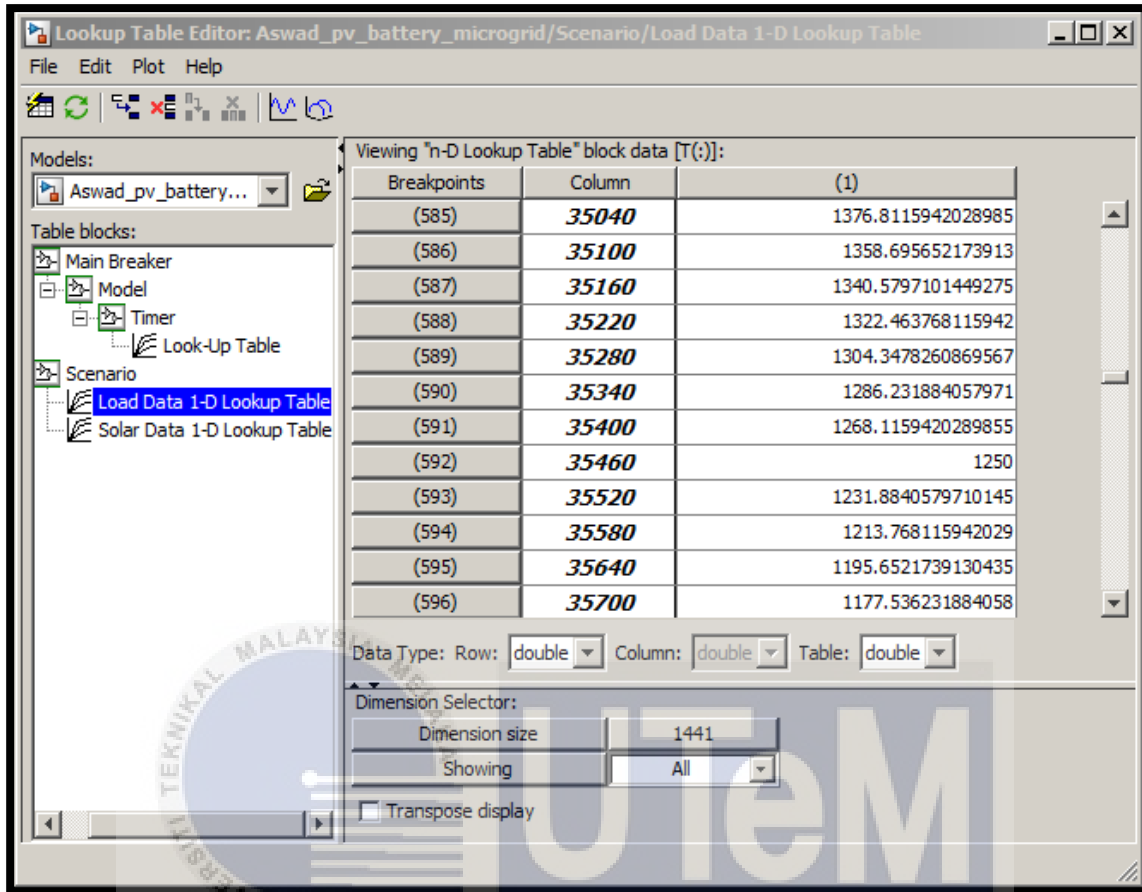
Lookup Table Editor: Aswad_pv_battery_microgrid/Scenario/Load Data 1-D Lookup Table

File Edit Plot Help

Models:
Aswad_pv_battery...

Table blocks:
Main Breaker
Model
Timer
Look-Up Table
Scenario
Load Data 1-D Lookup Table
Solar Data 1-D Lookup Table

Viewing "n-D Lookup Table" block data [T(:)]:

| Breakpoints | Column | (1) |
|---|---|---|
| (585) | 35040 | 1376.8115942028985 |
| (586) | 35100 | 1358.695652173913 |
| (587) | 35160 | 1340.5797101449275 |
| (588) | 35220 | 1322.463768115942 |
| (589) | 35280 | 1304.3478260869567 |
| (590) | 35340 | 1286.231884057971 |
| (591) | 35400 | 1268.1159420289855 |
| (592) | 35460 | 1250 |
| (593) | 35520 | 1231.8840579710145 |
| (594) | 35580 | 1213.768115942029 |
| (595) | 35640 | 1195.6521739130435 |
| (596) | 35700 | 1177.536231884058 |

Data Type: Row: double Column: double Table: double

Dimension Selector:
Dimension size 1441
Showing All

Transpose display

MALAYSIA MELAKA
TEKNIKAL
UTeM